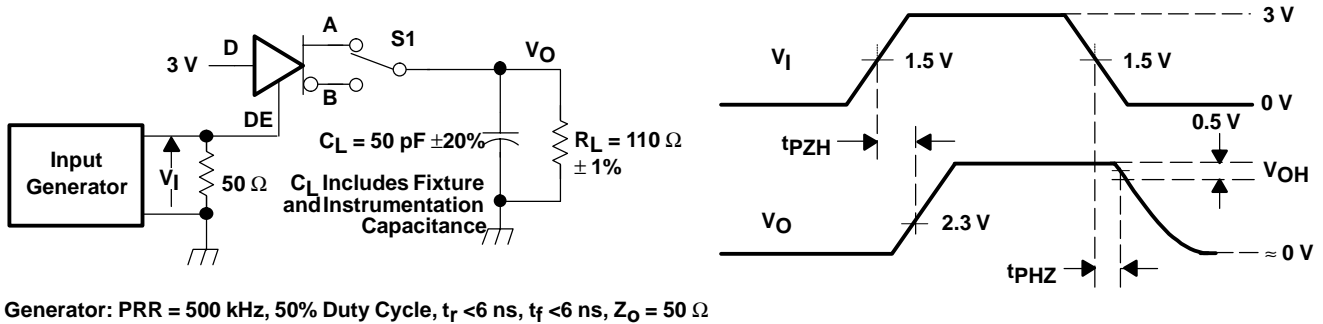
3 V
D
A
S1
$V_O$
B
DE
Input Generator
$V_I$
50 Ω
$C_L$ = 50 pF ±20%
$R_L$ = 110 Ω ± 1%
$C_L$ Includes Fixture and Instrumentation Capacitance

3 V
$V_I$
1.5 V
1.5 V
0 V
$t_{PZH}$
0.5 V
$V_{OH}$
$V_O$
2.3 V
$t_{PHZ}$
≈ 0 V

Generator: PRR = 500 kHz, 50% Duty Cycle, $t_r$ <6 ns, $t_f$ <6 ns, $Z_O$ = 50 Ω